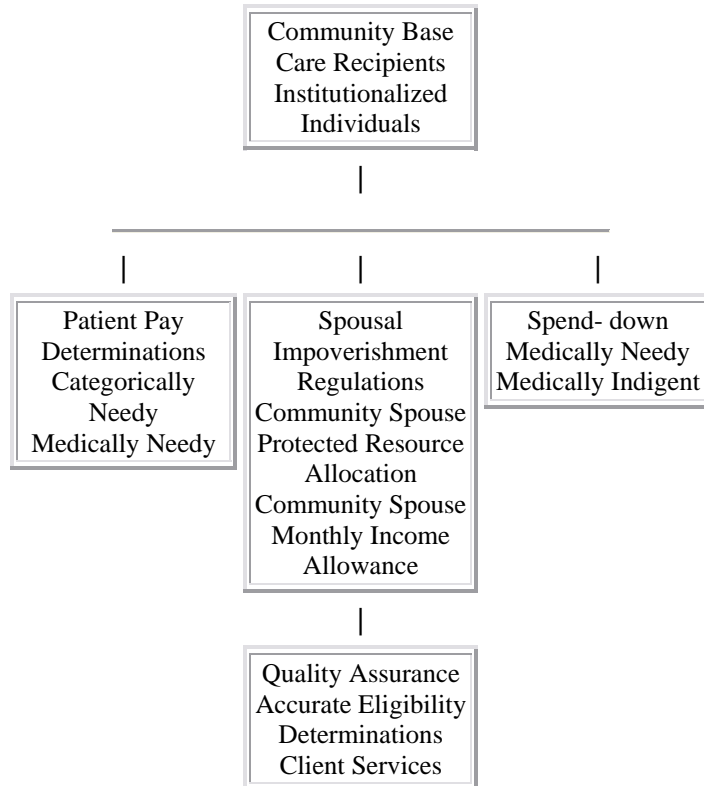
Community Base Care Recipients Institutionalized Individuals

Patient Pay Determinations Categorically Needy Medically Needy

Spousal Impoverishment Regulations Community Spouse Protected Resource Allocation Community Spouse Monthly Income Allowance

Spend- down Medically Needy Medically Indigent

Quality Assurance Accurate Eligibility Determinations Client Services